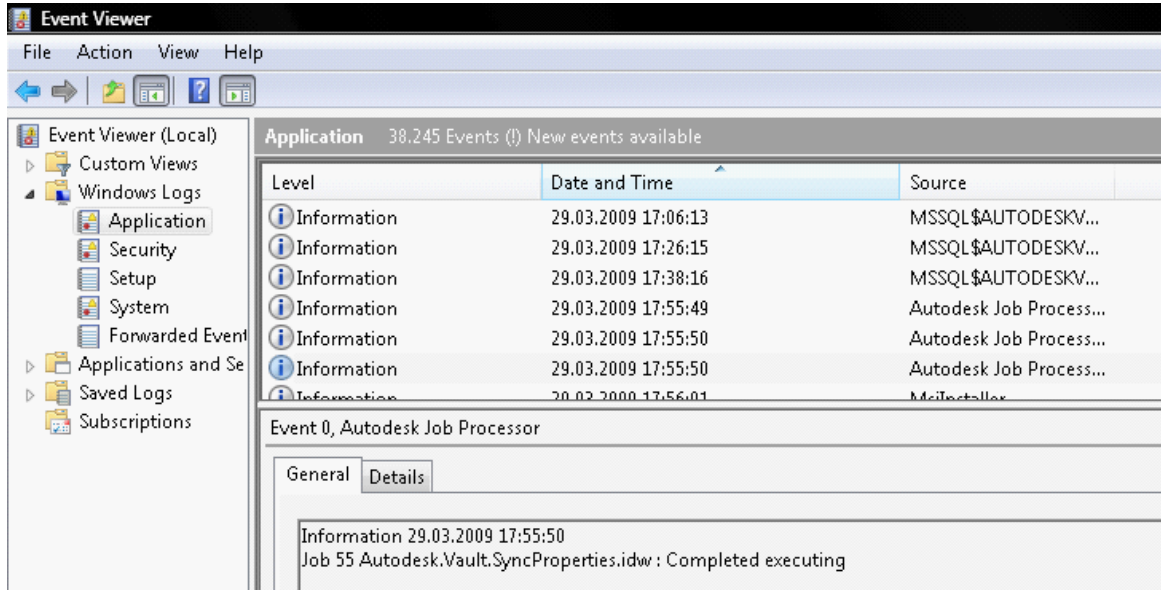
Event Viewer

File Action View Help

Event Viewer (Local)
Custom Views
Windows Logs
Application
Security
Setup
System
Forwarded Event
Applications and Se
Saved Logs
Subscriptions

Application 38.245 Events (!) New events available

| Level | Date and Time | Source |
|---|---|---|
| Information | 29.03.2009 17:06:13 | MSSQL$AUTODESKV... |
| Information | 29.03.2009 17:26:15 | MSSQL$AUTODESKV... |
| Information | 29.03.2009 17:38:16 | MSSQL$AUTODESKV... |
| Information | 29.03.2009 17:55:49 | Autodesk Job Process... |
| Information | 29.03.2009 17:55:50 | Autodesk Job Process... |
| Information | 29.03.2009 17:55:50 | Autodesk Job Process... |
| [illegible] | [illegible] | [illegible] |

Event 0, Autodesk Job Processor

General Details

Information 29.03.2009 17:55:50
Job 55 Autodesk.Vault.SyncProperties.idw : Completed executing